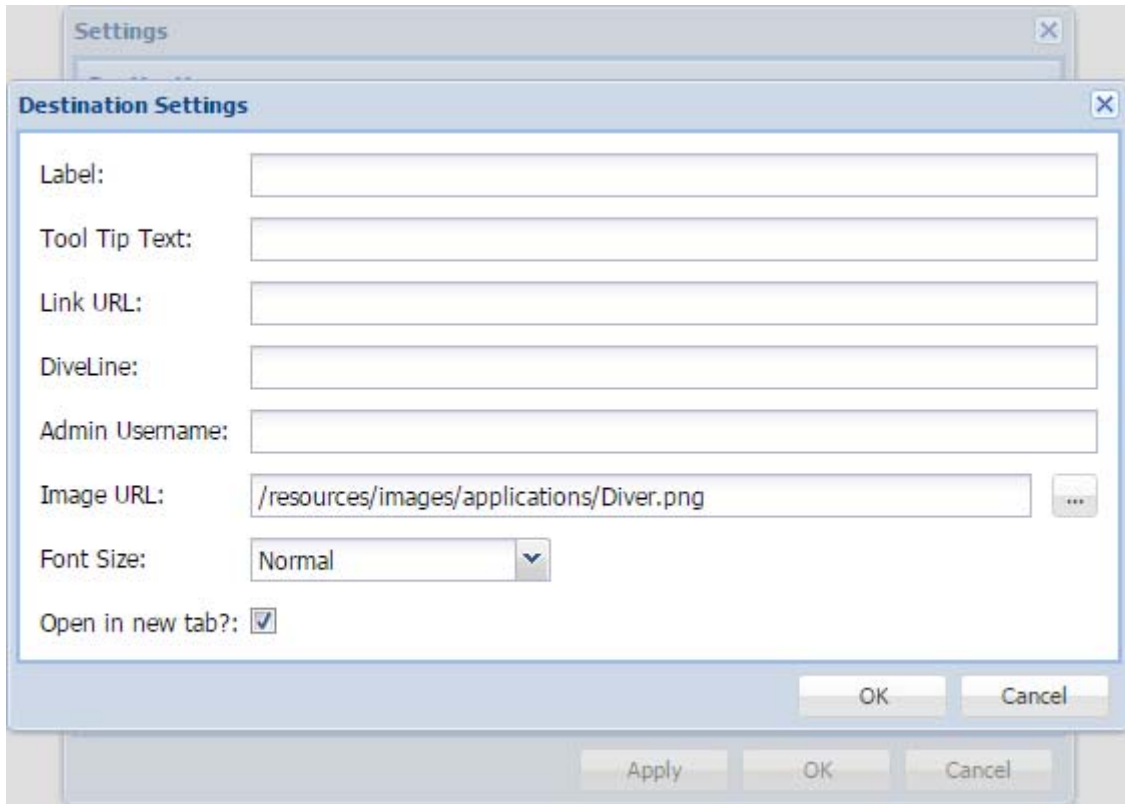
Settings

Destination Settings

Label:

Tool Tip Text:

Link URL:

DiveLine:

Admin Username:

Image URL: /resources/images/applications/Diver.png ...

Font Size: Normal

Open in new tab?:

OK Cancel

Apply OK Cancel